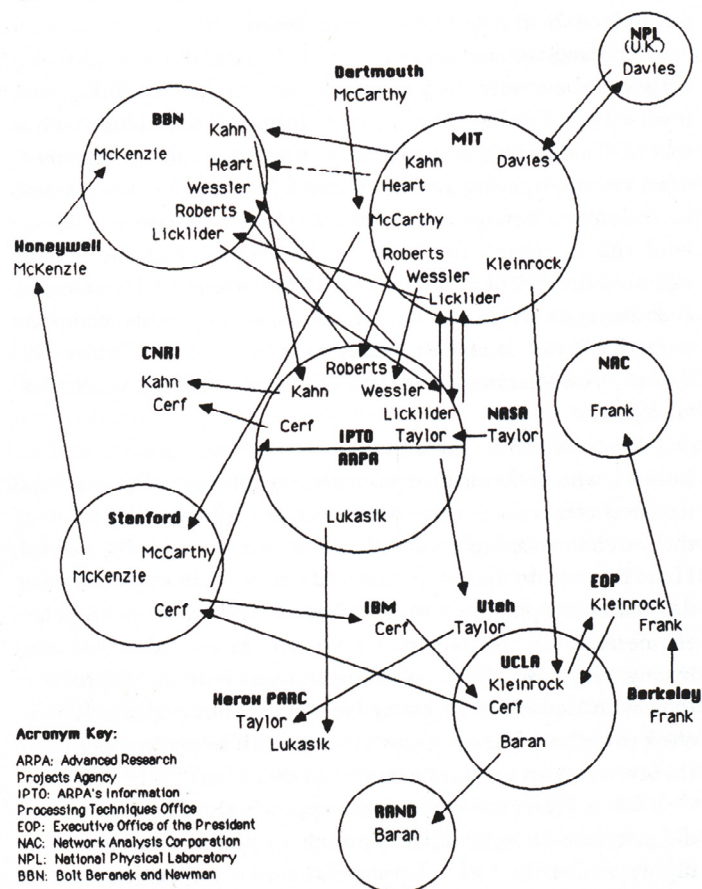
NPL
(U.K.)
Davies

Dartmouth
McCarthy

BBN
McKenzie
Kahn
Heart
Wessler
Roberts
Licklider

MIT
Kahn
Heart
Davies
McCarthy
Roberts
Wessler
Kleinrock
Licklider

Honeywell
McKenzie

CNRI
Kahn
Cerf

Roberts
Kahn
Wessler
Cerf
Licklider
IPTO
Taylor
ARPA
Lukasik

NASA
Taylor

NAC
Frank

Stanford
McCarthy
McKenzie
Cerf

IBM
Cerf

Utah
Taylor

EOP
Kleinrock
Frank

UCLA
Kleinrock
Cerf
Baran

Berkeley
Frank

Xerox PARC
Taylor
Lukasik

RAND
Baran

Acronym Key:

ARPA: Advanced Research Projects Agency
IPTO: ARPA's Information Processing Techniques Office
EOP: Executive Office of the President
NAC: Network Analysis Corporation
NPL: National Physical Laboratory
BBN: Bolt Beranek and Newman